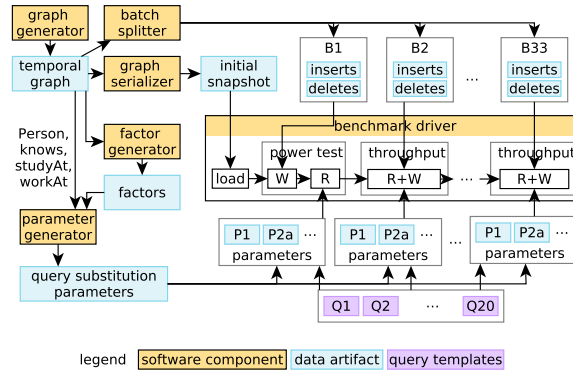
graph generator

batch splitter

temporal graph

graph serializer

initial snapshot

B1
inserts
deletes

B2
inserts
deletes

...

B33
inserts
deletes

Person, knows, studyAt, workAt

factor generator

factors

benchmark driver

power test

throughput

throughput

load

W

R

R+W

...

R+W

parameter generator

P1 P2a ...
parameters

P1 P2a ...
parameters

...

P1 P2a ...
parameters

query substitution parameters

Q1 Q2 ... Q20

legend software component data artifact query templates